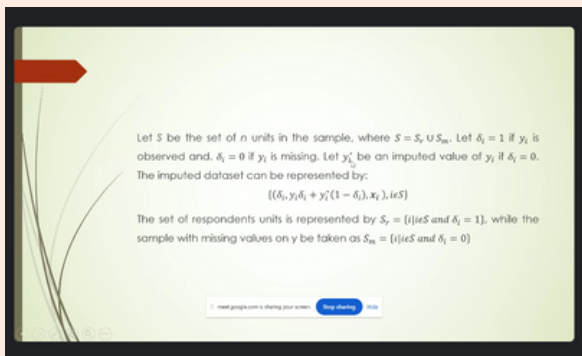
Let $S$ be the set of $n$ units in the sample, where $S = S_r \cup S_m$. Let $\delta_i = 1$ if $y_i$ is observed and, $\delta_i = 0$ if $y_i$ is missing. Let $y_i^*$ be an imputed value of $y_i$ if $\delta_i = 0$. The imputed dataset can be represented by:

$\{(\delta_i, y_i\delta_i + y_i^*(1-\delta_i), x_i), i\epsilon S\}$

The set of respondents units is represented by $S_r = \{i|i\epsilon S \; and \; \delta_i = 1\}$, while the sample with missing values on y be taken as $S_m = \{i|i\epsilon S \; and \; \delta_i = 0\}$

meet.google.com is sharing your screen. Stop sharing Hide